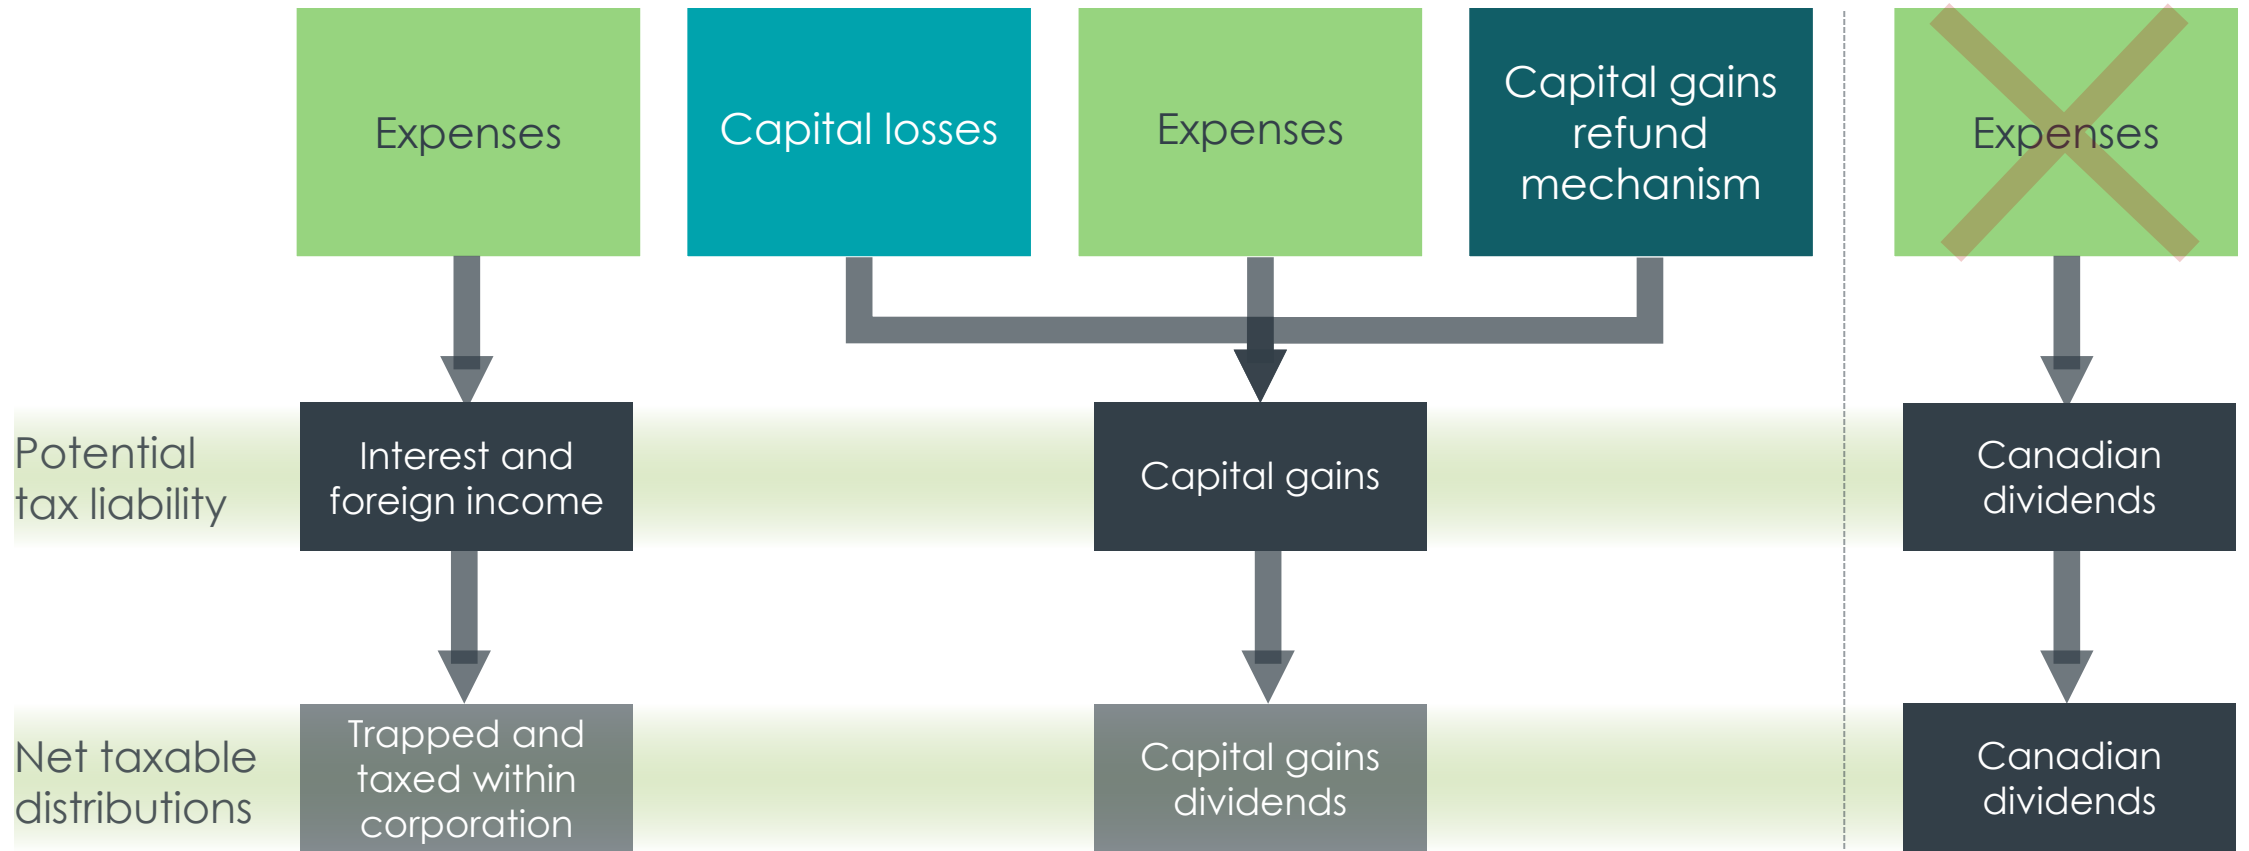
Expenses

Capital losses

Expenses

Capital gains refund mechanism

Expenses

Potential tax liability

Interest and foreign income

Capital gains

Canadian dividends

Net taxable distributions

Trapped and taxed within corporation

Capital gains dividends

Canadian dividends